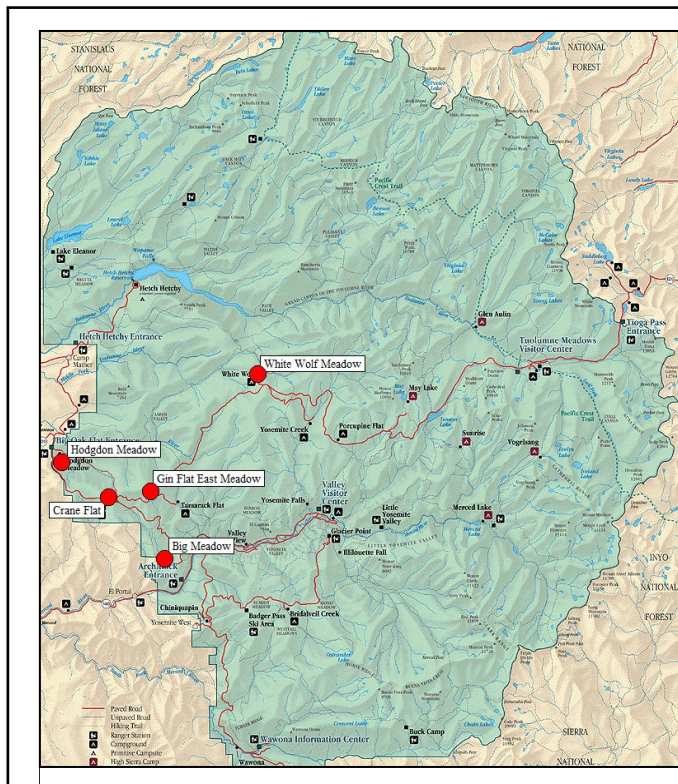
STANISLAUS
NATIONAL
FOREST

NATIONAL
FOREST

Lake Eleanor

Hetch Hetchy

Hetch Hetchy Entrance

Camp Mather

White Wolf Meadow

White Wolf

Glen Aulin

Tuolumne Meadows Visitor Center

Tioga Pass Entrance

May Lake

Pacific Crest Trail

Yosemite Creek

Porcupine Flat

Sunrise

Vogelsang

Big Oak Flat Entrance

Hodgdon Meadow

Hodgdon Meadow

Gin Flat East Meadow

Crane Flat

Tamarack Flat

Yosemite Falls

Valley Visitor Center

Little Yosemite Valley

Merced Lake

Valley View

Glacier Point

Big Meadow

Illilouette Fall

Arch Rock Entrance

El Portal

Chinquapin

Yosemite West

Badger Pass Ski Area

Bridalveil Creek

INYO
NATIONAL
FOREST

SIERRA

Buck Camp

Wawona Information Center

Wawona

Paved Road
Unpaved Road
Hiking Trail
Ranger Station
Campground
Primitive Campsite
High Sierra Camp